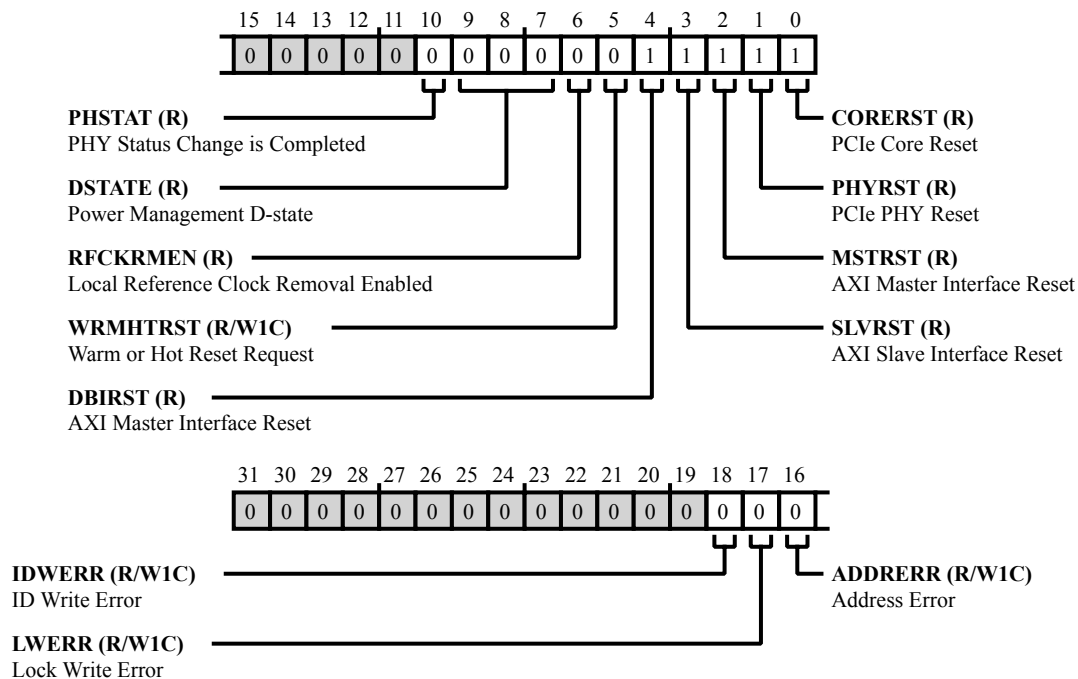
15 14 13 12 11 10 9 8 7 6 5 4 3 2 1 0

| 0 | 0 | 0 | 0 | 0 | 0 | 0 | 0 | 0 | 0 | 0 | 1 | 1 | 1 | 1 | 1 |
|---|---|---|---|---|---|---|---|---|---|---|---|---|---|---|---|

**PHSTAT (R)**
PHY Status Change is Completed

**DSTATE (R)**
Power Management D-state

**RFCKRMEN (R)**
Local Reference Clock Removal Enabled

**WRMHTRST (R/W1C)**
Warm or Hot Reset Request

**DBIRST (R)**
AXI Master Interface Reset

**CORERST (R)**
PCIe Core Reset

**PHYRST (R)**
PCIe PHY Reset

**MSTRST (R)**
AXI Master Interface Reset

**SLVRST (R)**
AXI Slave Interface Reset

31 30 29 28 27 26 25 24 23 22 21 20 19 18 17 16

| 0 | 0 | 0 | 0 | 0 | 0 | 0 | 0 | 0 | 0 | 0 | 0 | 0 | 0 | 0 | 0 |
|---|---|---|---|---|---|---|---|---|---|---|---|---|---|---|---|

**IDWERR (R/W1C)**
ID Write Error

**LWERR (R/W1C)**
Lock Write Error

**ADDRERR (R/W1C)**
Address Error